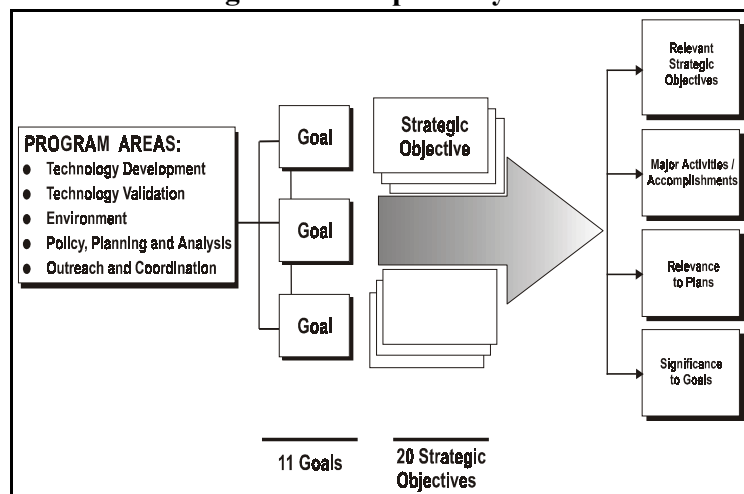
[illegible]

PROGRAM AREAS:
- Technology Development
- Technology Validation
- Environment
- Policy, Planning and Analysis
- Outreach and Coordination

Goal

Goal

Goal

Strategic Objective

Relevant Strategic Objectives

Major Activities / Accomplishments

Relevance to Plans

Significance to Goals

11 Goals

20 Strategic Objectives